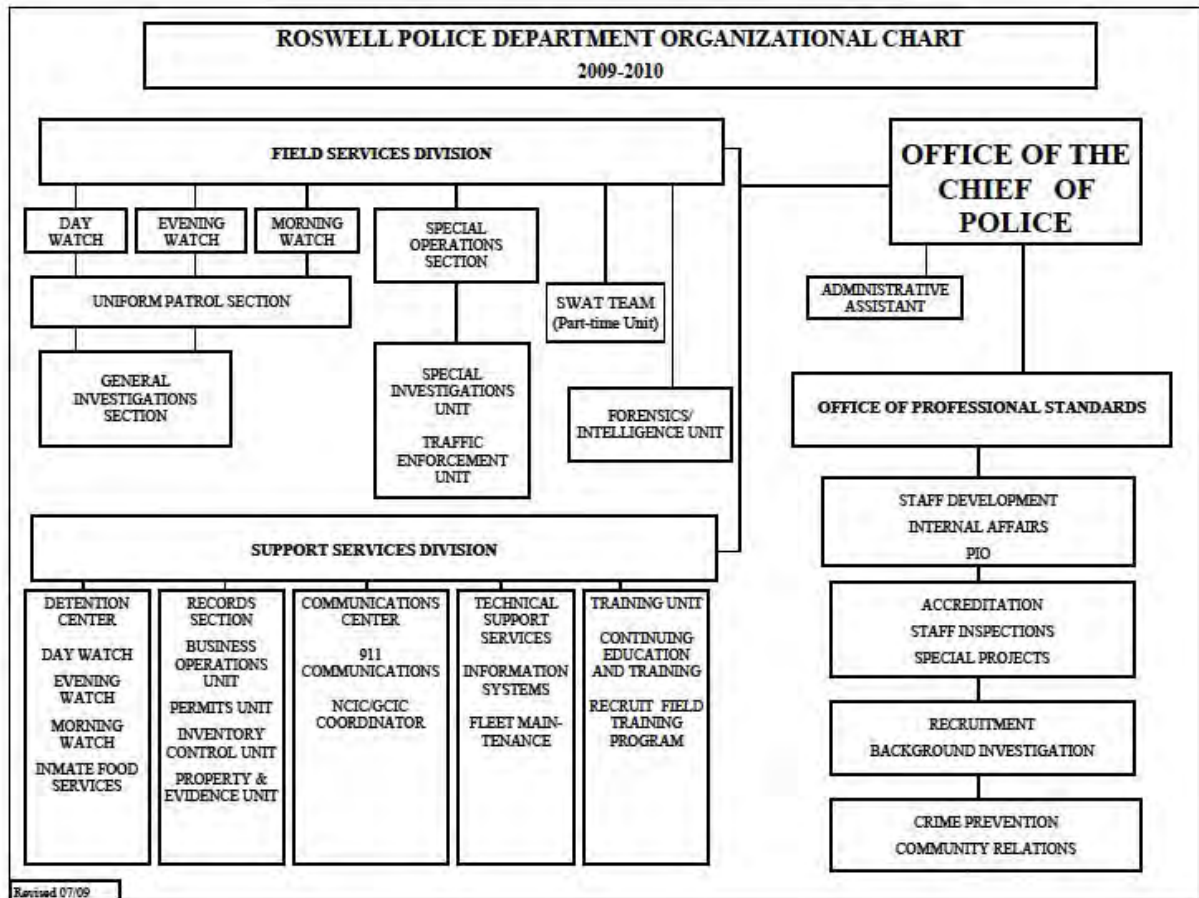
ROSWELL POLICE DEPARTMENT ORGANIZATIONAL CHART
2009-2010

FIELD SERVICES DIVISION

OFFICE OF THE CHIEF OF POLICE

DAY WATCH

EVENING WATCH

MORNING WATCH

SPECIAL OPERATIONS SECTION

SWAT TEAM (Part-time Unit)

ADMINISTRATIVE ASSISTANT

UNIFORM PATROL SECTION

GENERAL INVESTIGATIONS SECTION

SPECIAL INVESTIGATIONS UNIT

TRAFFIC ENFORCEMENT UNIT

FORENSICS/ INTELLIGENCE UNIT

OFFICE OF PROFESSIONAL STANDARDS

STAFF DEVELOPMENT
INTERNAL AFFAIRS
PIO

SUPPORT SERVICES DIVISION

DETENTION CENTER
DAY WATCH
EVENING WATCH
MORNING WATCH
INMATE FOOD SERVICES

RECORDS SECTION
BUSINESS OPERATIONS UNIT
PERMITS UNIT
INVENTORY CONTROL UNIT
PROPERTY & EVIDENCE UNIT

COMMUNICATIONS CENTER
911 COMMUNICATIONS
NCIC/GCIC COORDINATOR

TECHNICAL SUPPORT SERVICES
INFORMATION SYSTEMS
FLEET MAINTENANCE

TRAINING UNIT
CONTINUING EDUCATION AND TRAINING
RECRUIT FIELD TRAINING PROGRAM

ACCREDITATION
STAFF INSPECTIONS
SPECIAL PROJECTS

RECRUITMENT
BACKGROUND INVESTIGATION

CRIME PREVENTION
COMMUNITY RELATIONS

Revised 07/09